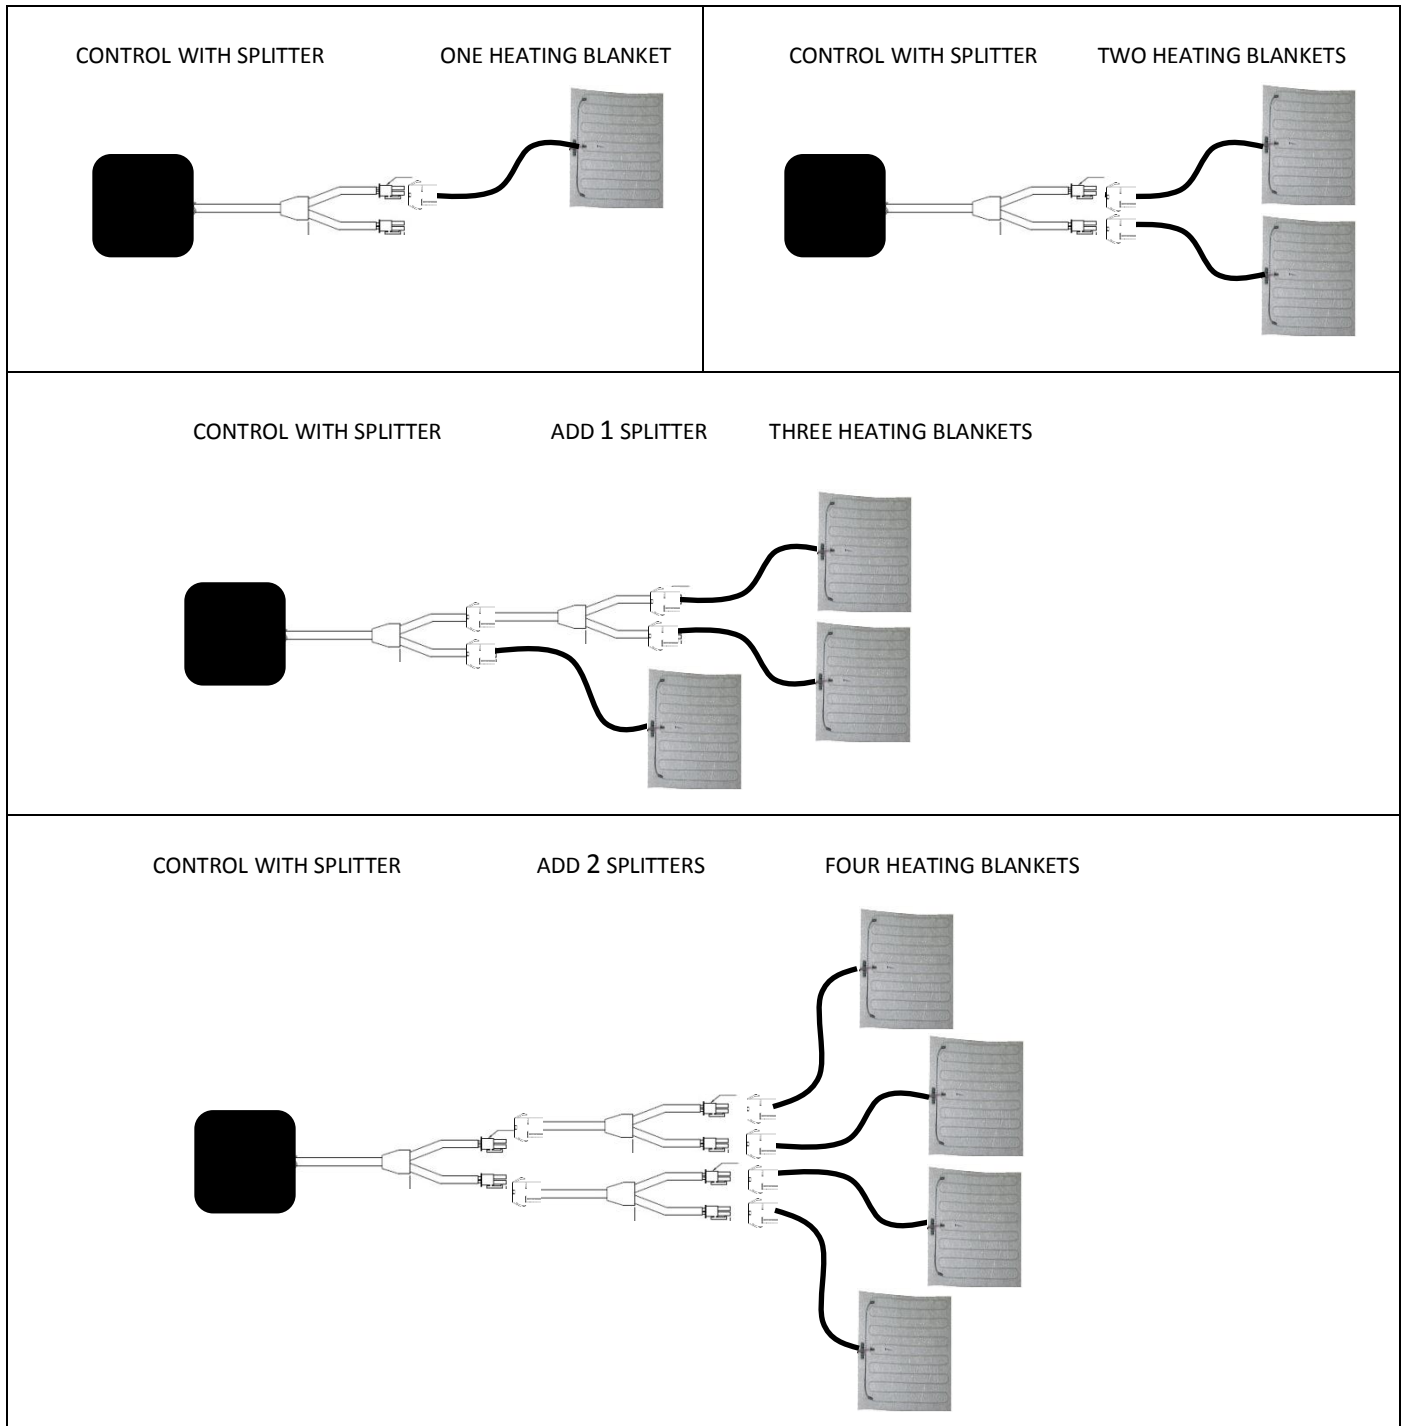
CONTROL WITH SPLITTER ONE HEATING BLANKET

CONTROL WITH SPLITTER TWO HEATING BLANKETS

CONTROL WITH SPLITTER ADD 1 SPLITTER THREE HEATING BLANKETS

CONTROL WITH SPLITTER ADD 2 SPLITTERS FOUR HEATING BLANKETS